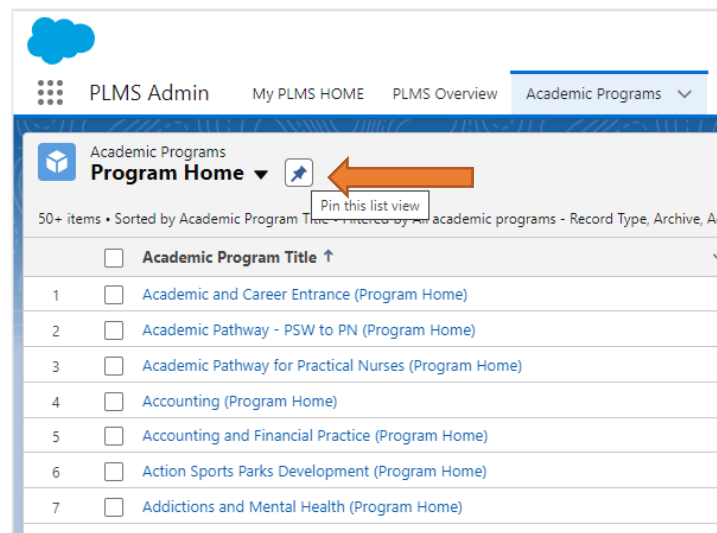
PLMS Admin

My PLMS HOME

PLMS Overview

Academic Programs

Academic Programs

Program Home

Pin this list view

50+ items • Sorted by Academic Program Title • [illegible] by All academic programs - Record Type, Archive, A

| | | Academic Program Title ↑ |
|---|---|---|
| 1 | | Academic and Career Entrance (Program Home) |
| 2 | | Academic Pathway - PSW to PN (Program Home) |
| 3 | | Academic Pathway for Practical Nurses (Program Home) |
| 4 | | Accounting (Program Home) |
| 5 | | Accounting and Financial Practice (Program Home) |
| 6 | | Action Sports Parks Development (Program Home) |
| 7 | | Addictions and Mental Health (Program Home) |